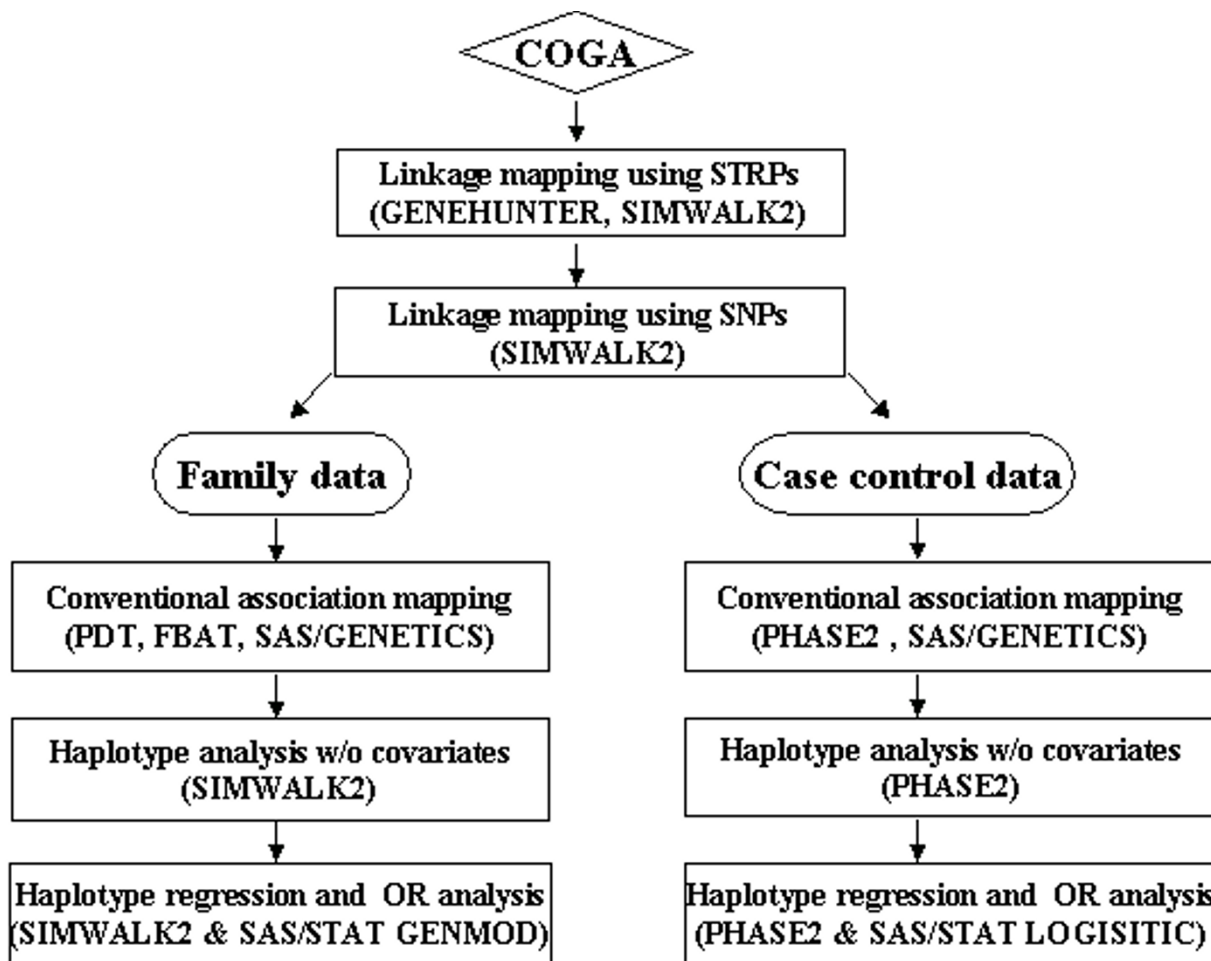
COGA

Linkage mapping using STRPs
(GENEHUNTER, SIMWALK2)

Linkage mapping using SNPs
(SIMWALK2)

Family data

Conventional association mapping
(PDT, FBAT, SAS/GENETICS)

Haplotype analysis w/o covariates
(SIMWALK2)

Haplotype regression and OR analysis
(SIMWALK2 & SAS/STAT GENMOD)

Case control data

Conventional association mapping
(PHASE2 , SAS/GENETICS)

Haplotype analysis w/o covariates
(PHASE2)

Haplotype regression and OR analysis
(PHASE2 & SAS/STAT LOGISITIC)